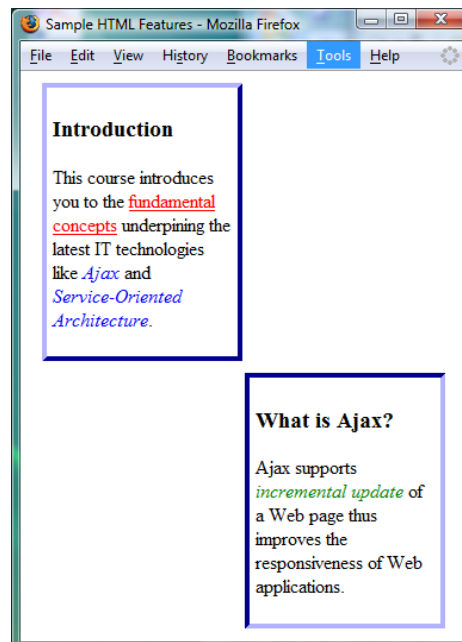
Sample HTML Features - Mozilla Firefox

File Edit View History Bookmarks Tools Help

Introduction

This course introduces you to the fundamental concepts underpining the latest IT technologies like Ajax and Service-Oriented Architecture.

What is Ajax?

Ajax supports incremental update of a Web page thus improves the responsiveness of Web applications.